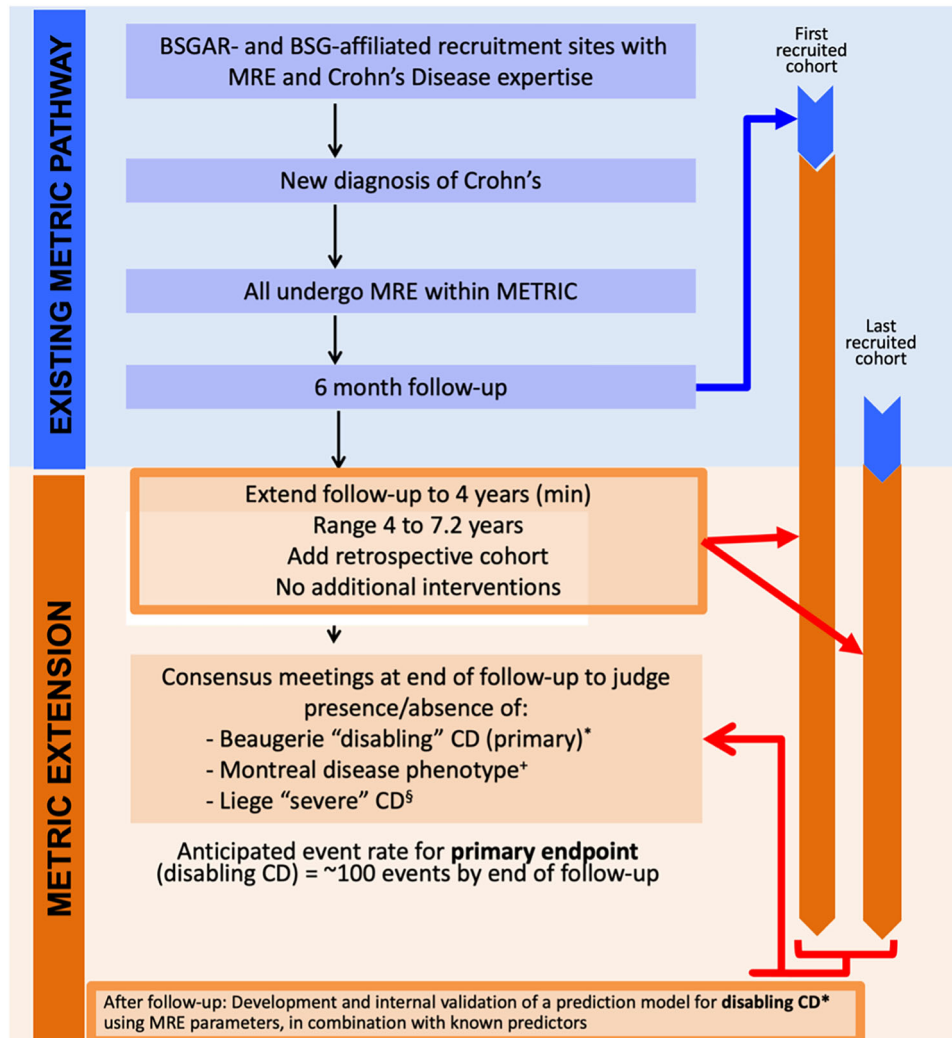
EXISTING METRIC PATHWAY

BSGAR- and BSG-affiliated recruitment sites with MRE and Crohn's Disease expertise

New diagnosis of Crohn's

All undergo MRE within METRIC

6 month follow-up

First recruited cohort

Last recruited cohort

METRIC EXTENSION

Extend follow-up to 4 years (min)
Range 4 to 7.2 years
Add retrospective cohort
No additional interventions

Consensus meetings at end of follow-up to judge presence/absence of:
- Beaugerie "disabling" CD (primary)*
- Montreal disease phenotype⁺
- Liege "severe" CD§

Anticipated event rate for **primary endpoint** (disabling CD) = ~100 events by end of follow-up

After follow-up: Development and internal validation of a prediction model for **disabling CD*** using MRE parameters, in combination with known predictors